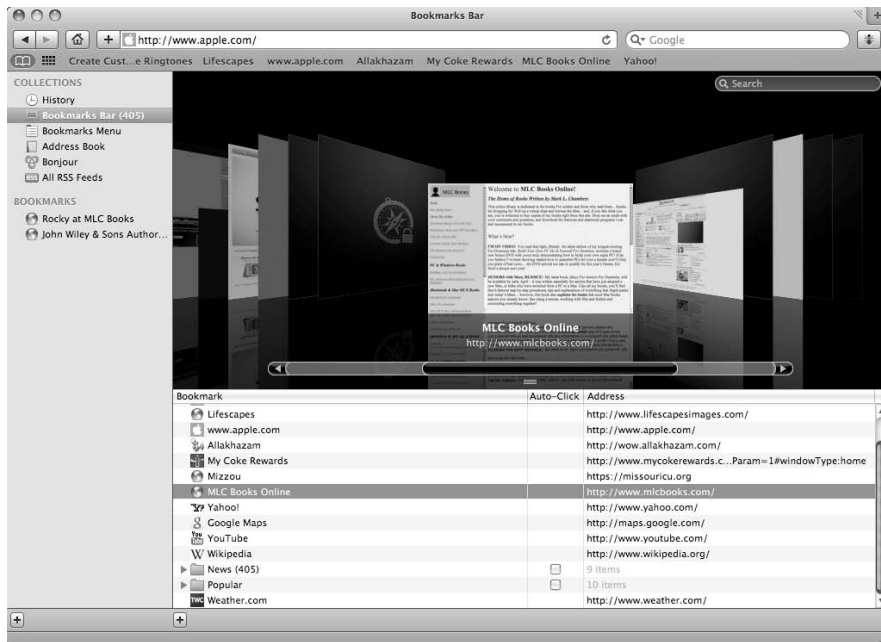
Bookmarks Bar

+ http://www.apple.com/

C Q▾ Google

Create Cust...e Ringtones Lifescapes www.apple.com Allakhazam My Coke Rewards MLC Books Online Yahoo!

COLLECTIONS
History
Bookmarks Bar (405)
Bookmarks Menu
Address Book
Bonjour
All RSS Feeds

BOOKMARKS
Rocky at MLC Books
John Wiley & Sons Author...

Q Search

Welcome to MLC Books Online!

MLC Books Online
http://www.mlcbooks.com/

| Bookmark | Auto-Click | Address |
|---|---|---|
| Lifescapes | | http://www.lifescapesimages.com/ |
| www.apple.com | | http://www.apple.com/ |
| Allakhazam | | http://wow.allakhazam.com/ |
| My Coke Rewards | | http://www.mycokerewards.c...Param=1#windowType:home |
| Mizzou | | https://missouricu.org/ |
| MLC Books Online | | http://www.mlcbooks.com/ |
| Yahoo! | | http://www.yahoo.com/ |
| Google Maps | | http://maps.google.com/ |
| YouTube | | http://www.youtube.com/ |
| Wikipedia | | http://www.wikipedia.org/ |
| News (405) | | 9 items |
| Popular | | 10 items |
| Weather.com | | http://www.weather.com/ |